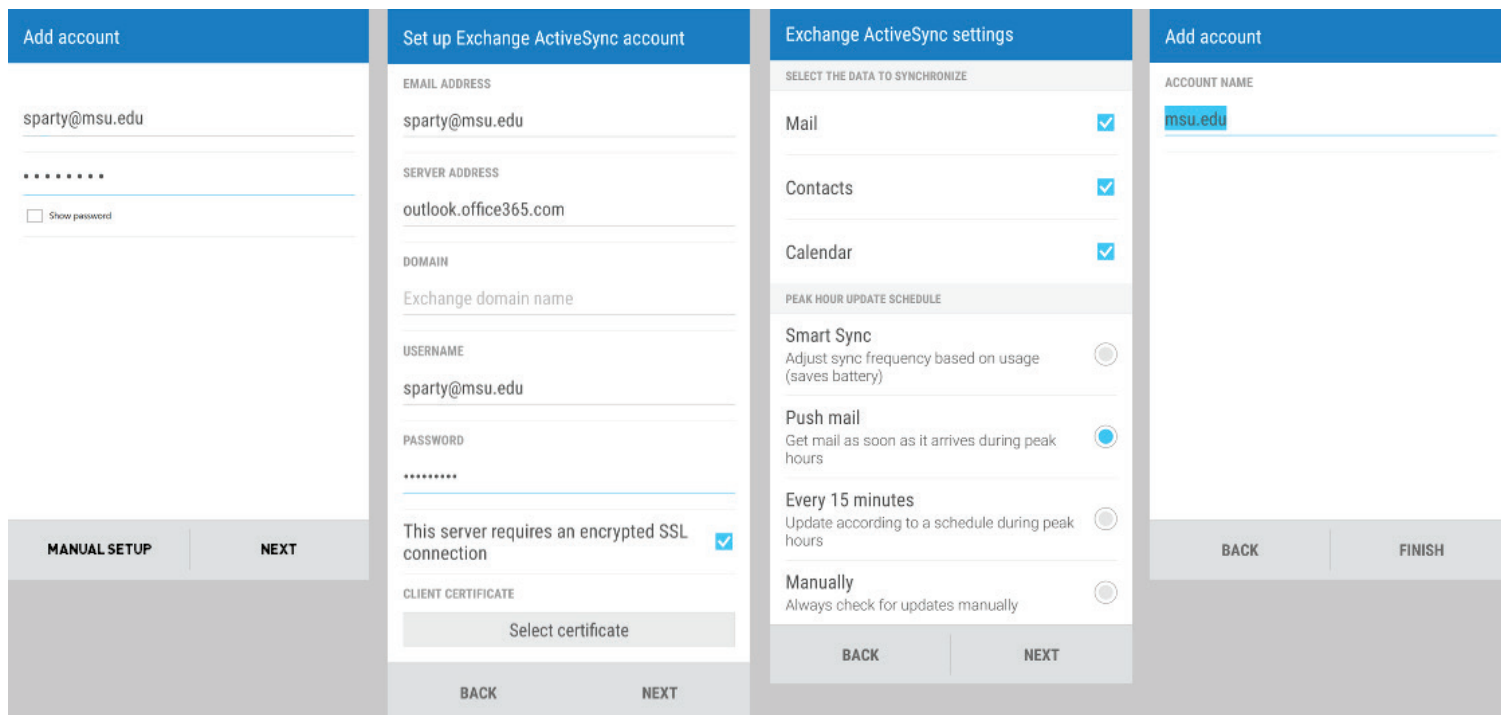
Add account

sparty@msu.edu

••••••••

Show password

MANUAL SETUP

NEXT

Set up Exchange ActiveSync account

EMAIL ADDRESS

sparty@msu.edu

SERVER ADDRESS

outlook.office365.com

DOMAIN

Exchange domain name

USERNAME

sparty@msu.edu

PASSWORD

•••••••••

This server requires an encrypted SSL connection

CLIENT CERTIFICATE

Select certificate

BACK

NEXT

Exchange ActiveSync settings

SELECT THE DATA TO SYNCHRONIZE

Mail

Contacts

Calendar

PEAK HOUR UPDATE SCHEDULE

Smart Sync
Adjust sync frequency based on usage (saves battery)

Push mail
Get mail as soon as it arrives during peak hours

Every 15 minutes
Update according to a schedule during peak hours

Manually
Always check for updates manually

BACK

NEXT

Add account

ACCOUNT NAME

msu.edu

BACK

FINISH